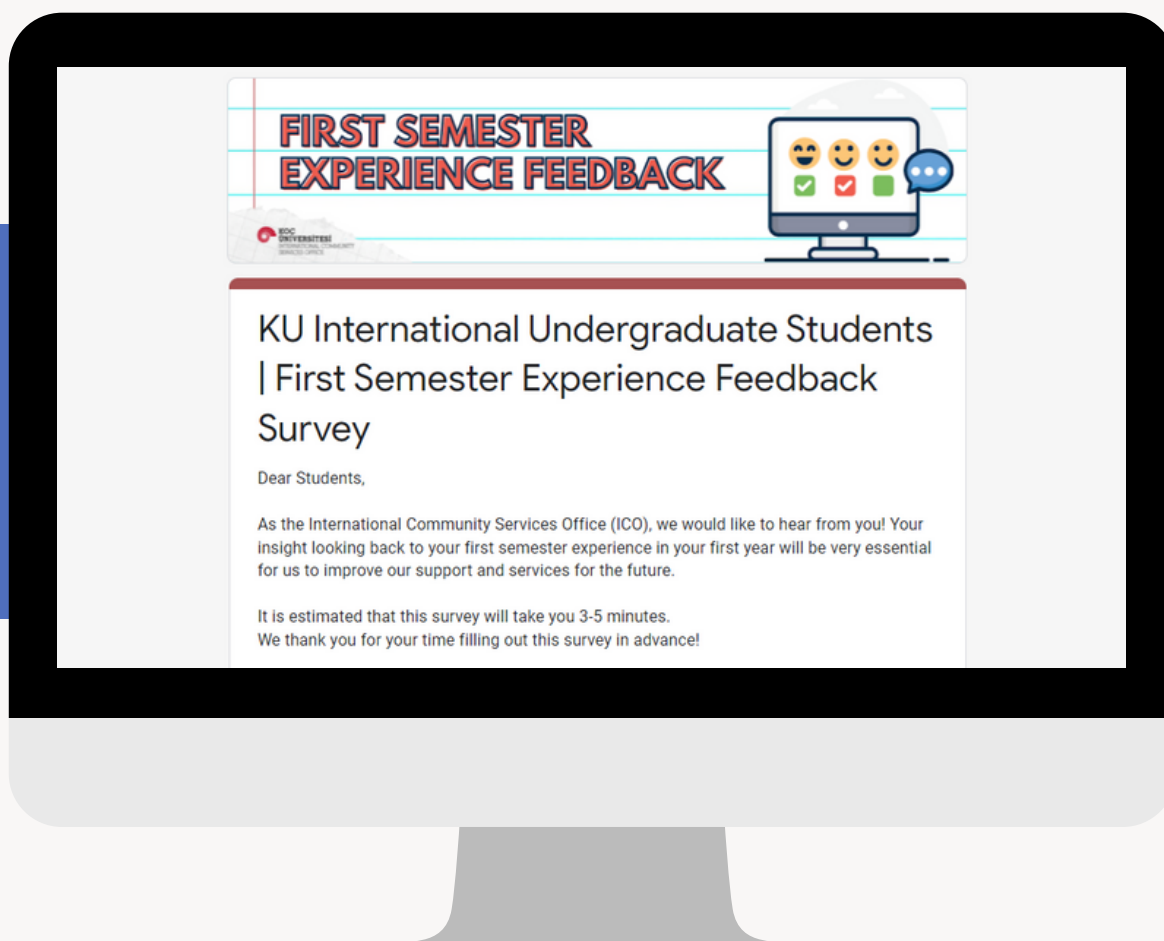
FIRST SEMESTER EXPERIENCE FEEDBACK

KOÇ ÜNİVERSİTESİ
INTERNATIONAL COMMUNITY SERVICES OFFICE

KU International Undergraduate Students | First Semester Experience Feedback Survey

Dear Students,

As the International Community Services Office (ICO), we would like to hear from you! Your insight looking back to your first semester experience in your first year will be very essential for us to improve our support and services for the future.

It is estimated that this survey will take you 3-5 minutes.
We thank you for your time filling out this survey in advance!